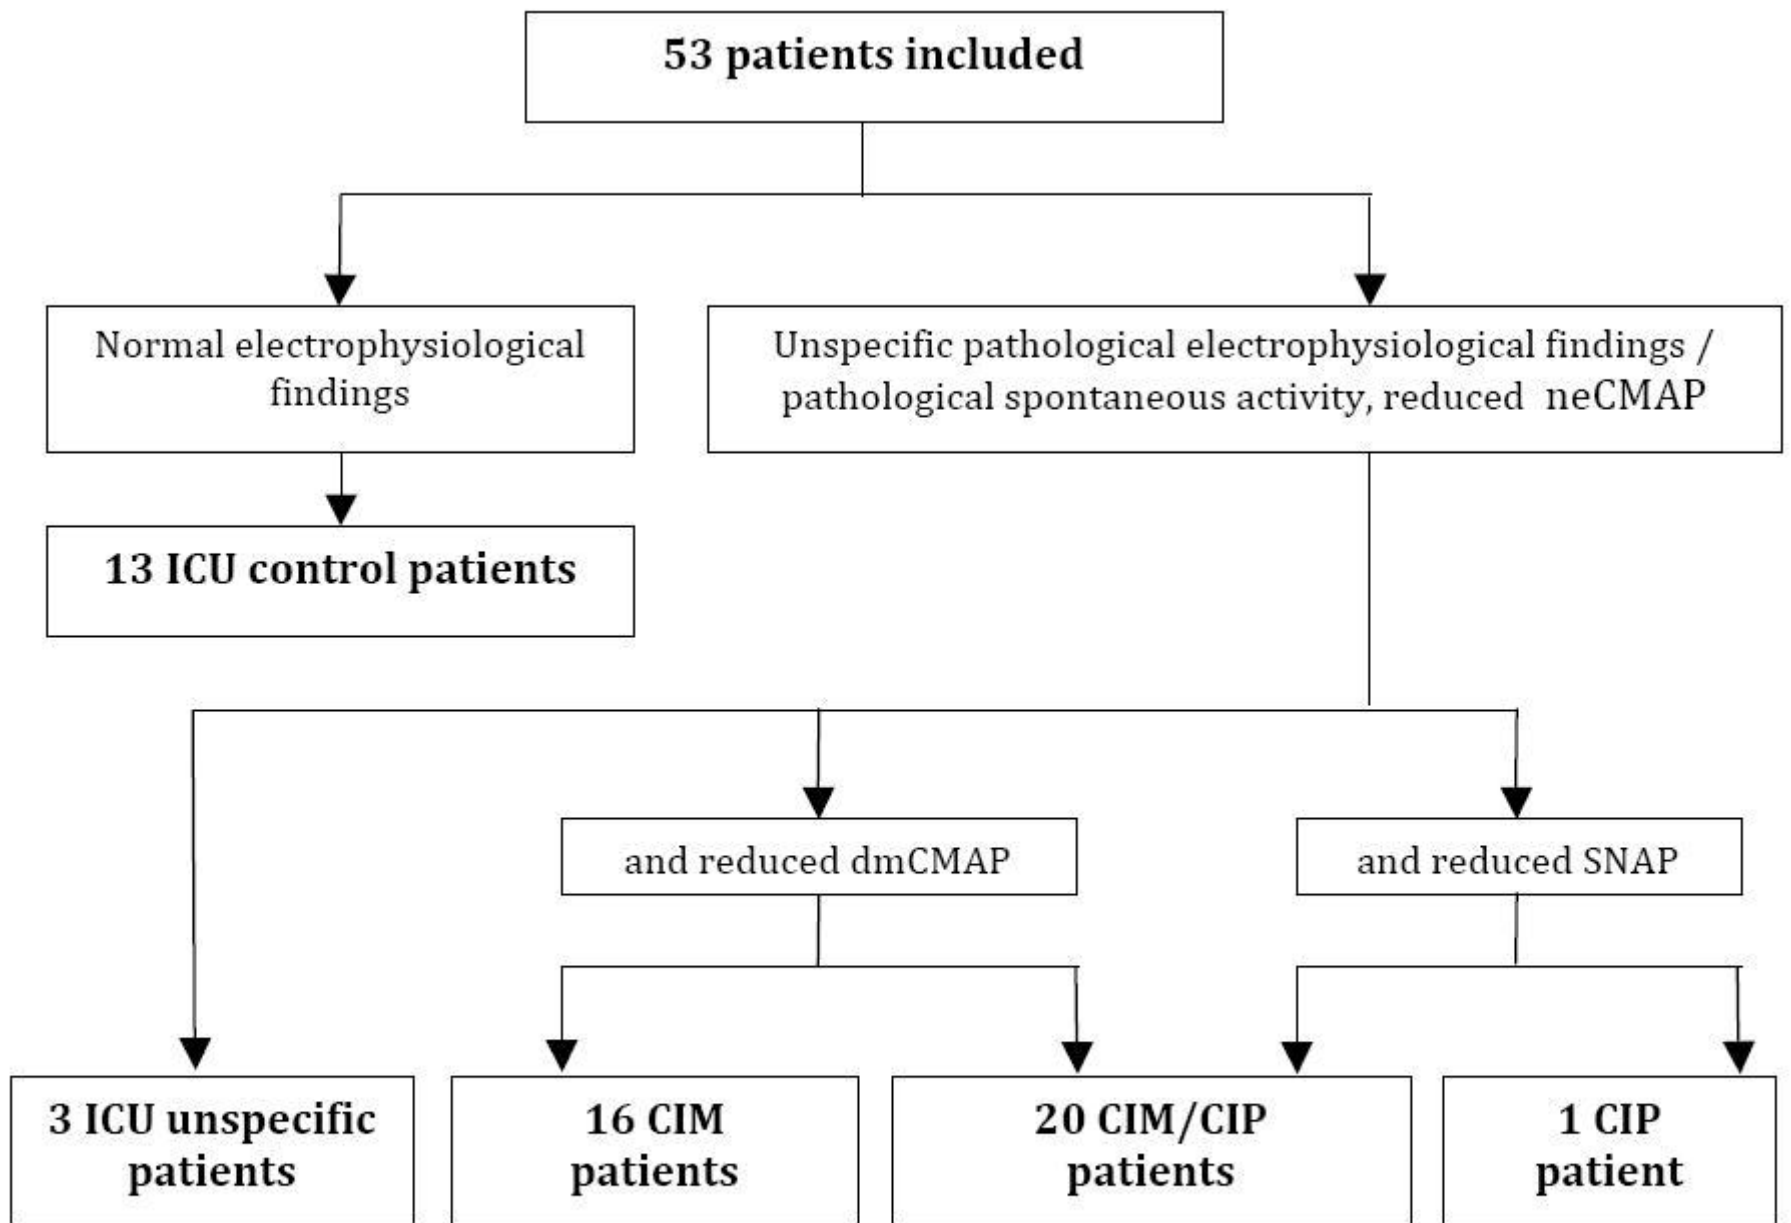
53 patients included

Normal electrophysiological findings

Unspecific pathological electrophysiological findings / pathological spontaneous activity, reduced neCMAP

13 ICU control patients

and reduced dmCMAP

and reduced SNAP

3 ICU unspecific patients

16 CIM patients

20 CIM/CIP patients

1 CIP patient